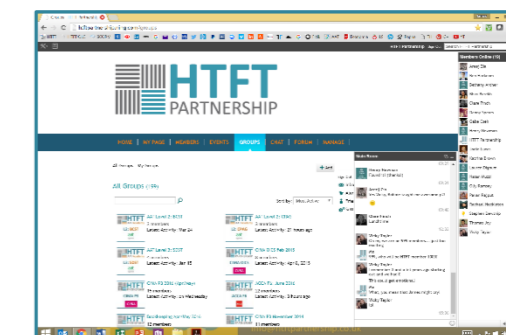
HTFT
PARTNERSHIP

HOME | MY PAGE | MEMBERS | EVENTS | GROUPS | CHAT | FORUM | MANAGE

All Groups (19)

Sort by: Most Active

AP Level 3 2017
Latest Activity: Mar 24

AP Level 3 2016
Latest Activity: 11 hours ago

AP Level 2 2017
Latest Activity: Jan 15

CWL 5 Feb 2015
Latest Activity: Apr 6, 2015

CWL 5 2016 Apr/May
31 members
Latest Activity: on Wednesday

HC1 Ft. June 2016
Latest Activity: 3 hours ago

Main Room

Members Online (19)